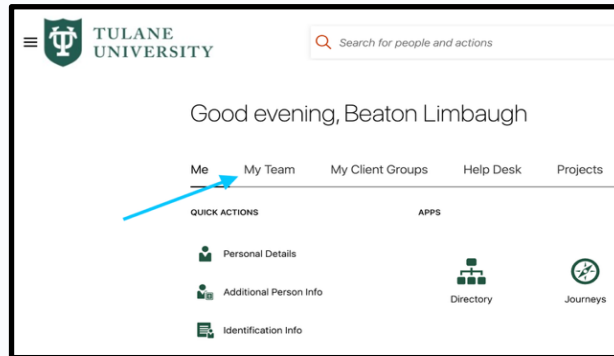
TULANE UNIVERSITY

Search for people and actions

Good evening, Beaton Limbaugh

Me My Team My Client Groups Help Desk Projects

QUICK ACTIONS

Personal Details

Additional Person Info

Identification Info

APPS

Directory

Journeys